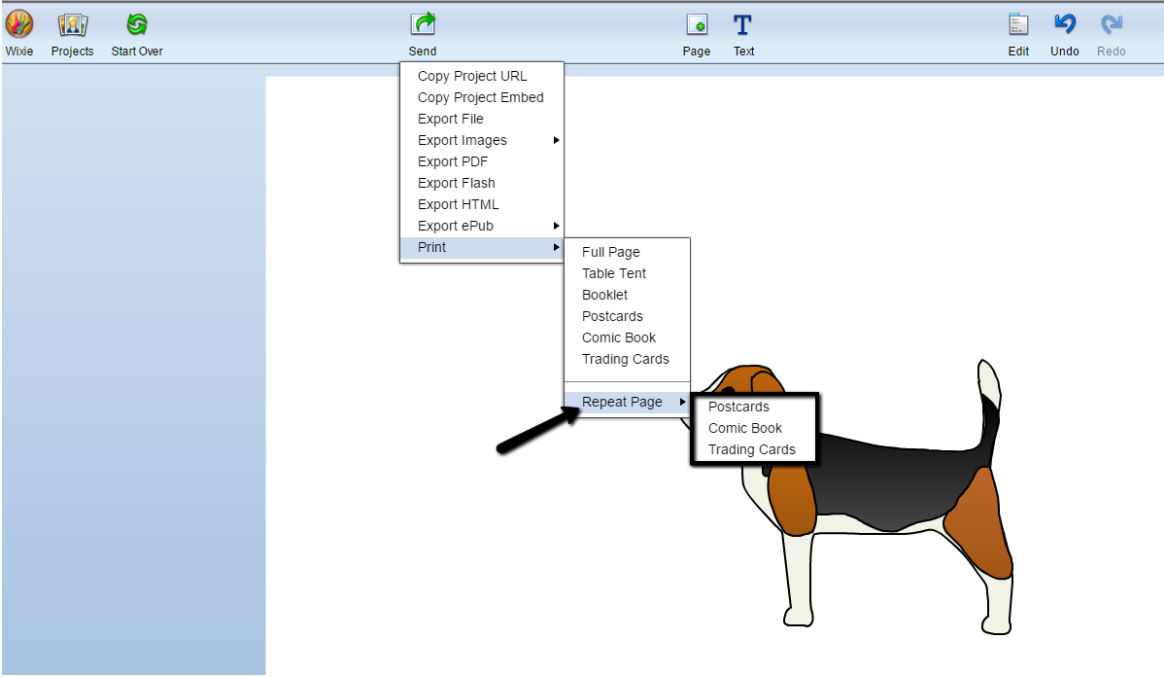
Wixie Projects Start Over Send Page Text Edit Undo Redo

Copy Project URL
Copy Project Embed
Export File
Export Images
Export PDF
Export Flash
Export HTML
Export ePub
Print

Full Page
Table Tent
Booklet
Postcards
Comic Book
Trading Cards

Repeat Page

Postcards
Comic Book
Trading Cards